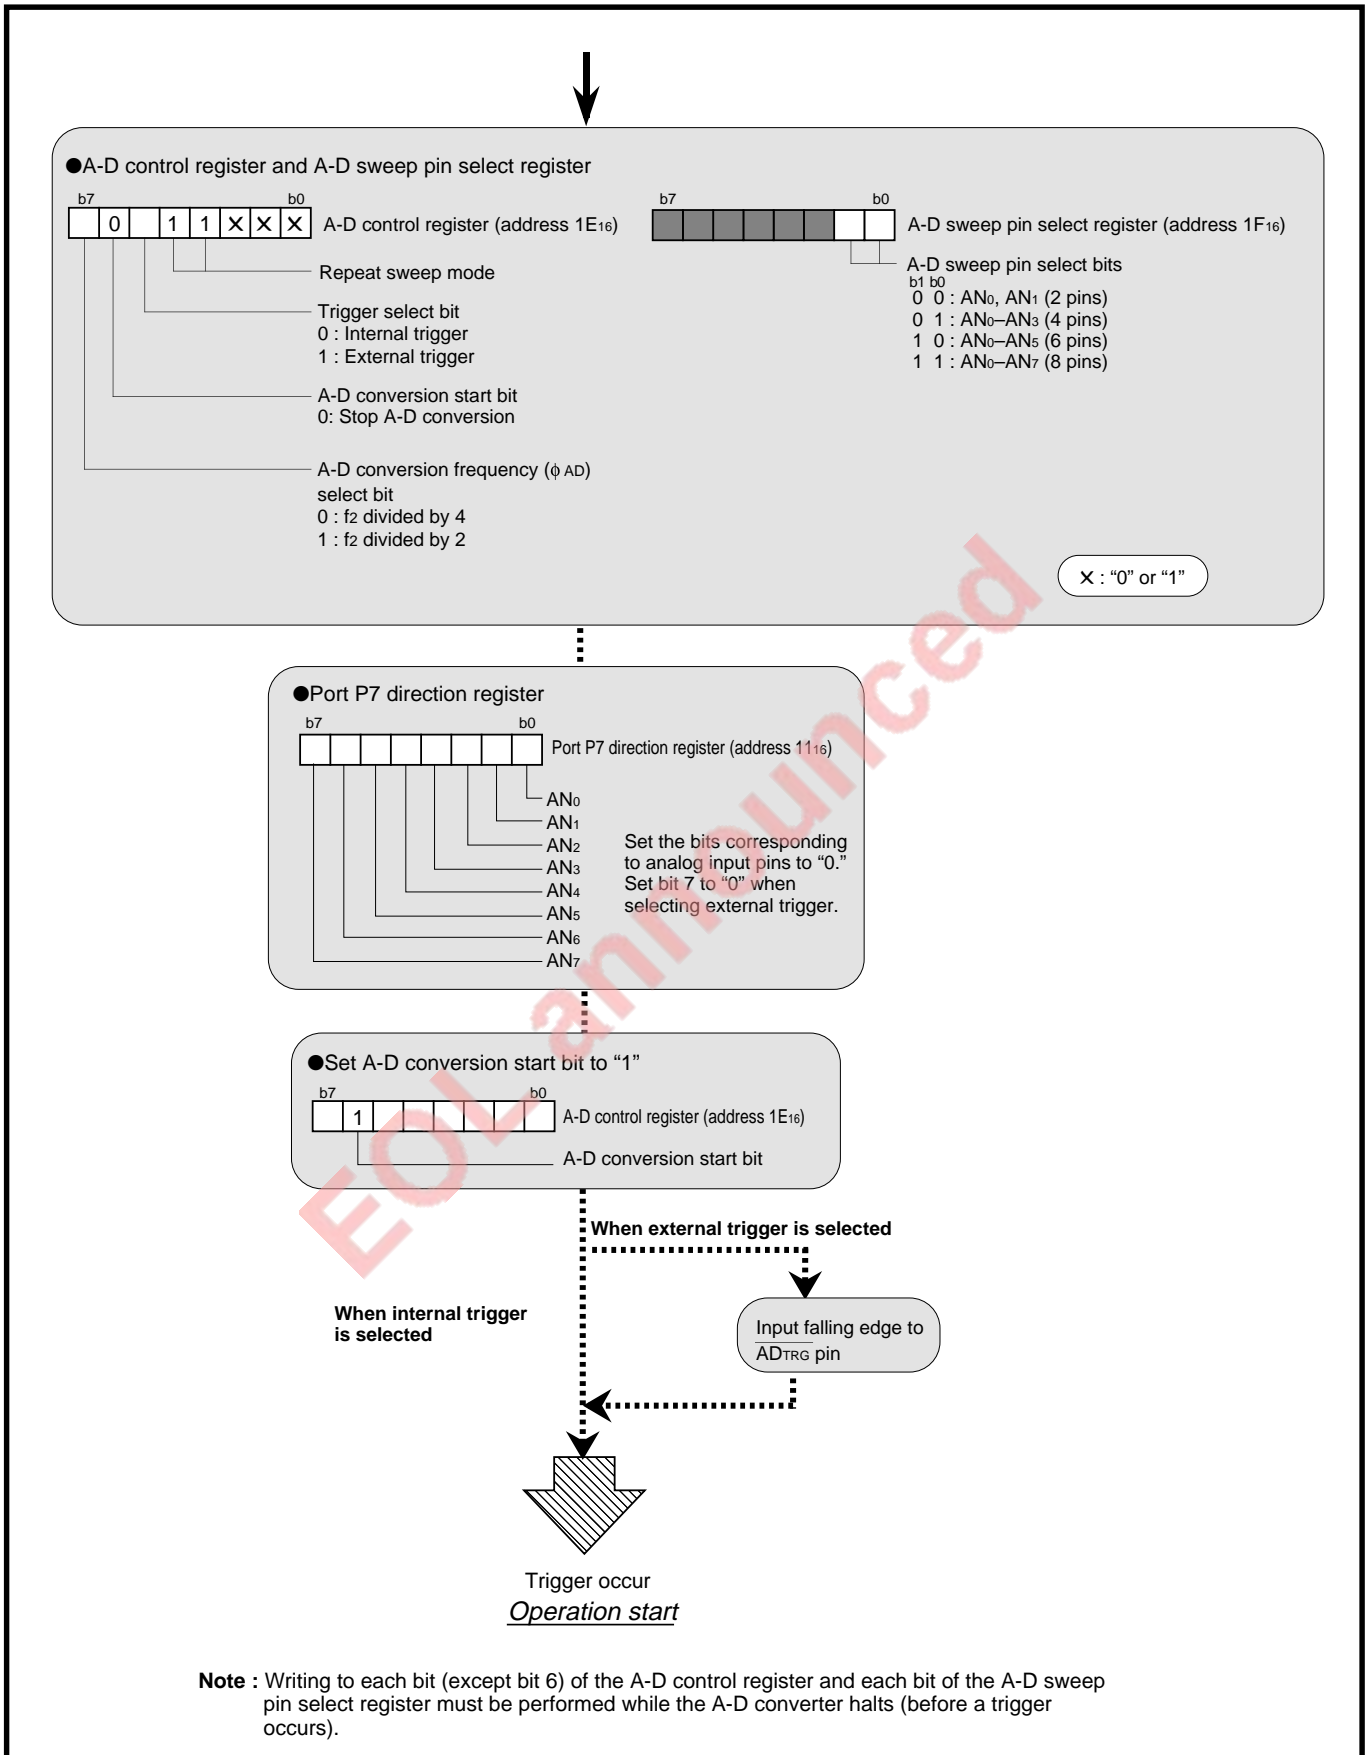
●A-D control register and A-D sweep pin select register

b7 b0

| | 0 | | 1 | 1 | × | × | × |
|---|---|---|---|---|---|---|---|

A-D control register (address $1E_{16}$)

Repeat sweep mode

Trigger select bit
0 : Internal trigger
1 : External trigger

A-D conversion start bit
0: Stop A-D conversion

A-D conversion frequency ($\phi$ AD) select bit
0 : $f_2$ divided by 4
1 : $f_2$ divided by 2

b7 b0

A-D sweep pin select register (address $1F_{16}$)

A-D sweep pin select bits
b1 b0
0 0 : $AN_0$, $AN_1$ (2 pins)
0 1 : $AN_0$–$AN_3$ (4 pins)
1 0 : $AN_0$–$AN_5$ (6 pins)
1 1 : $AN_0$–$AN_7$ (8 pins)

× : “0” or “1”

●Port P7 direction register

b7 b0

Port P7 direction register (address $11_{16}$)

$AN_0$
$AN_1$
$AN_2$
$AN_3$
$AN_4$
$AN_5$
$AN_6$
$AN_7$

Set the bits corresponding to analog input pins to “0.” Set bit 7 to “0” when selecting external trigger.

●Set A-D conversion start bit to “1”

b7 b0

| | 1 | | | | | | |
|---|---|---|---|---|---|---|---|

A-D control register (address $1E_{16}$)

A-D conversion start bit

When external trigger is selected

When internal trigger is selected

Input falling edge to $\overline{AD_{TRG}}$ pin

Trigger occur
Operation start

EOL announced

Note : Writing to each bit (except bit 6) of the A-D control register and each bit of the A-D sweep pin select register must be performed while the A-D converter halts (before a trigger occurs).